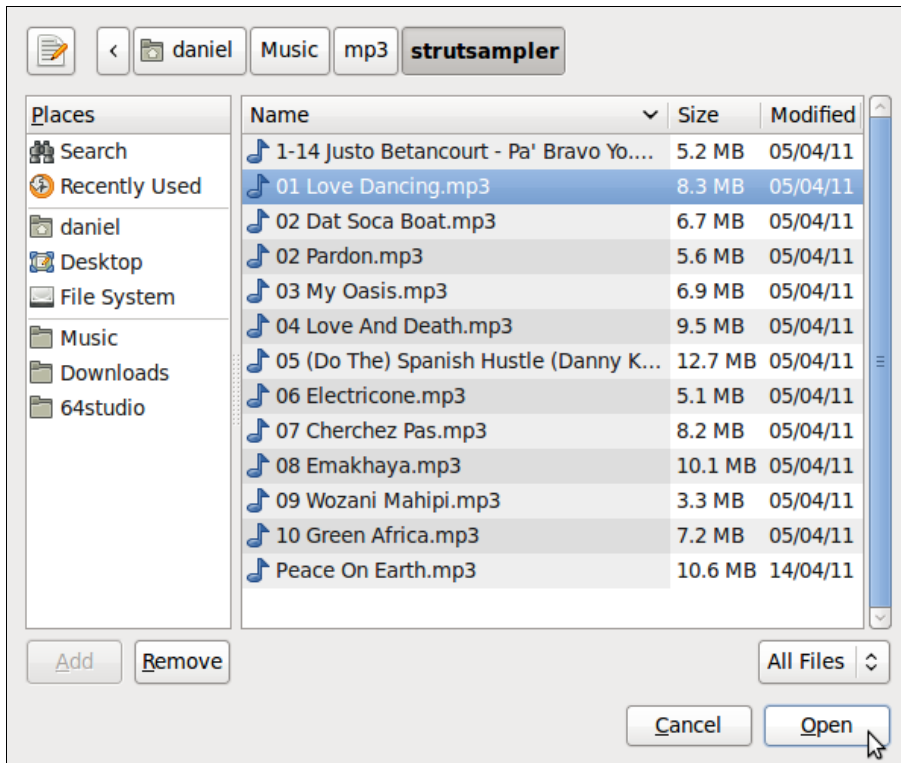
< daniel Music mp3 strutsampler

Places
Search
Recently Used
daniel
Desktop
File System
Music
Downloads
64studio

| Name | Size | Modified |
|---|---|---|
| 1-14 Justo Betancourt - Pa' Bravo Yo.... | 5.2 MB | 05/04/11 |
| 01 Love Dancing.mp3 | 8.3 MB | 05/04/11 |
| 02 Dat Soca Boat.mp3 | 6.7 MB | 05/04/11 |
| 02 Pardon.mp3 | 5.6 MB | 05/04/11 |
| 03 My Oasis.mp3 | 6.9 MB | 05/04/11 |
| 04 Love And Death.mp3 | 9.5 MB | 05/04/11 |
| 05 (Do The) Spanish Hustle (Danny K... | 12.7 MB | 05/04/11 |
| 06 Electricone.mp3 | 5.1 MB | 05/04/11 |
| 07 Cherchez Pas.mp3 | 8.2 MB | 05/04/11 |
| 08 Emakhaya.mp3 | 10.1 MB | 05/04/11 |
| 09 Wozani Mahipi.mp3 | 3.3 MB | 05/04/11 |
| 10 Green Africa.mp3 | 7.2 MB | 05/04/11 |
| Peace On Earth.mp3 | 10.6 MB | 14/04/11 |

Add Remove
All Files
Cancel Open